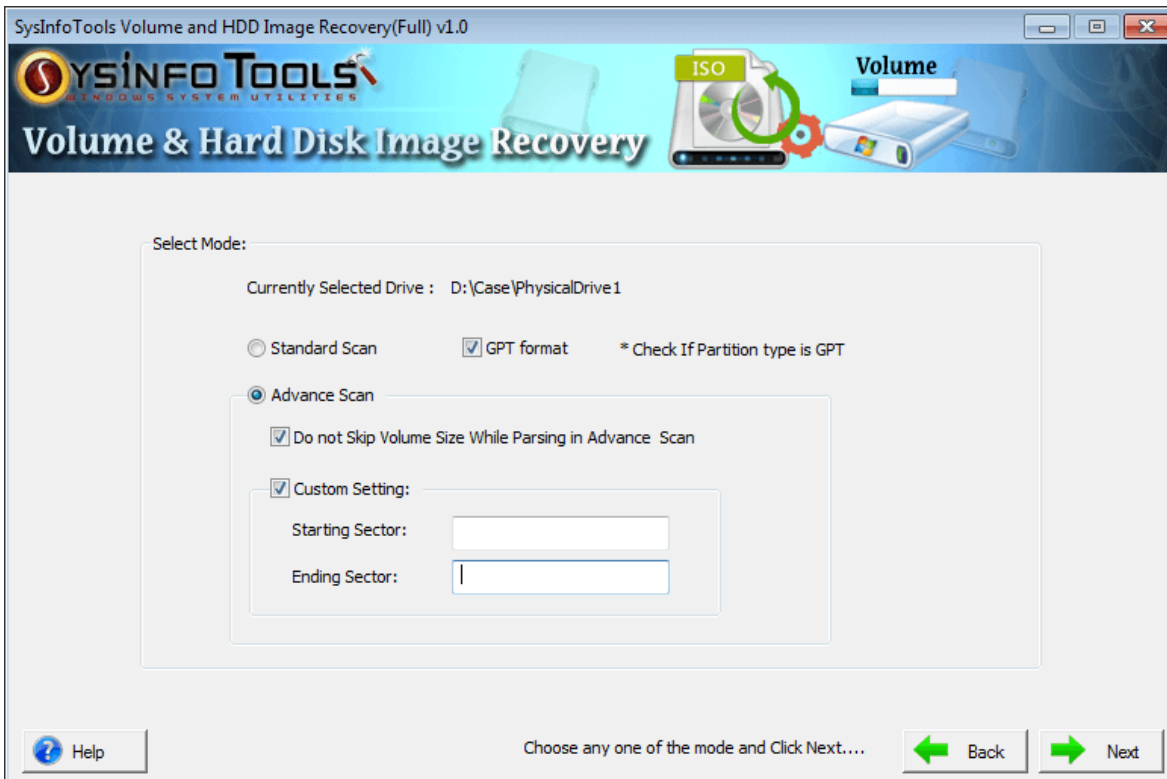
SysInfoTools Volume and HDD Image Recovery(Full) v1.0

SYSINFO TOOLS
WINDOWS SYSTEM UTILITIES

Volume & Hard Disk Image Recovery

ISO

Volume

Select Mode:

Currently Selected Drive : D:\Case\PhysicalDrive1

Standard Scan

GPT format

* Check If Partition type is GPT

Advance Scan

Do not Skip Volume Size While Parsing in Advance Scan

Custom Setting:

Starting Sector:

Ending Sector:

Help

Choose any one of the mode and Click Next....

Back

Next